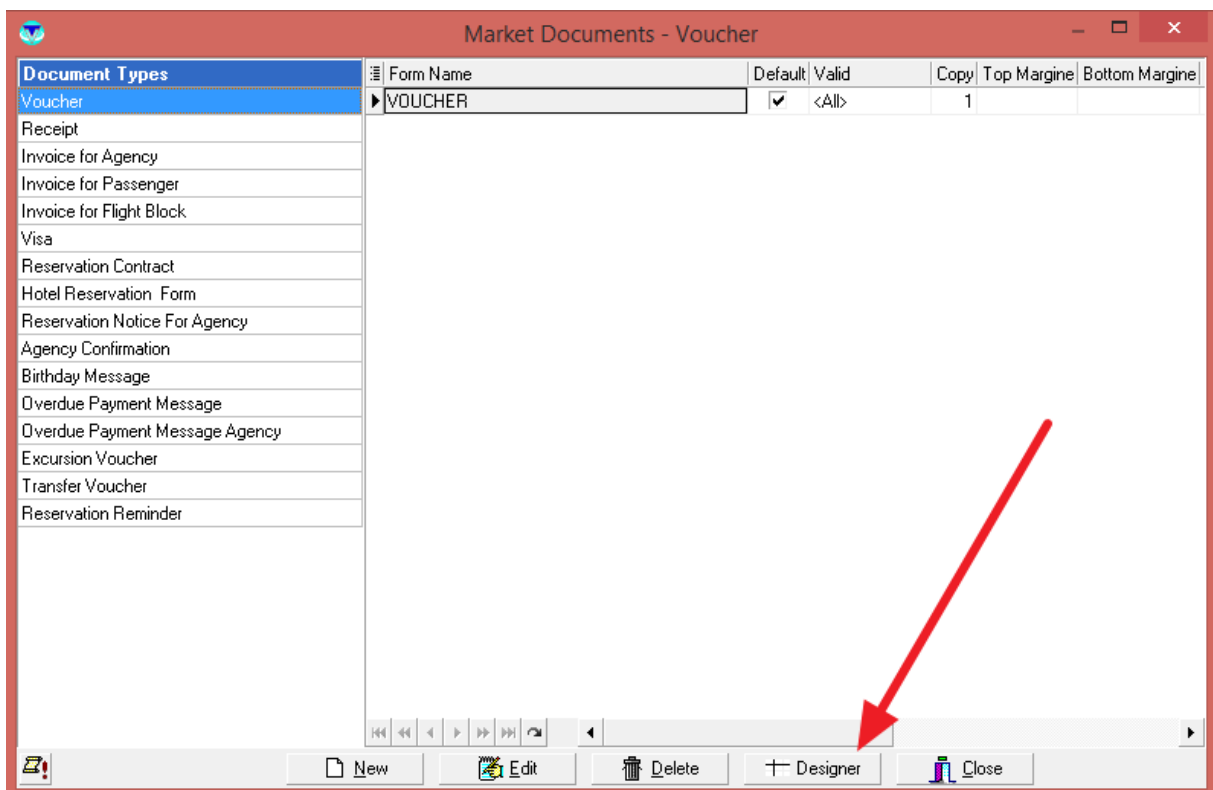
Market Documents - Voucher

| Document Types |
|---|
| Voucher |
| Receipt |
| Invoice for Agency |
| Invoice for Passenger |
| Invoice for Flight Block |
| Visa |
| Reservation Contract |
| Hotel Reservation Form |
| Reservation Notice For Agency |
| Agency Confirmation |
| Birthday Message |
| Overdue Payment Message |
| Overdue Payment Message Agency |
| Excursion Voucher |
| Transfer Voucher |
| Reservation Reminder |

| Form Name | Default | Valid | Copy | Top Margine | Bottom Margine |
|---|---|---|---|---|---|
| VOUCHER | ✓ | <All> | 1 | | |

New Edit Delete Designer Close